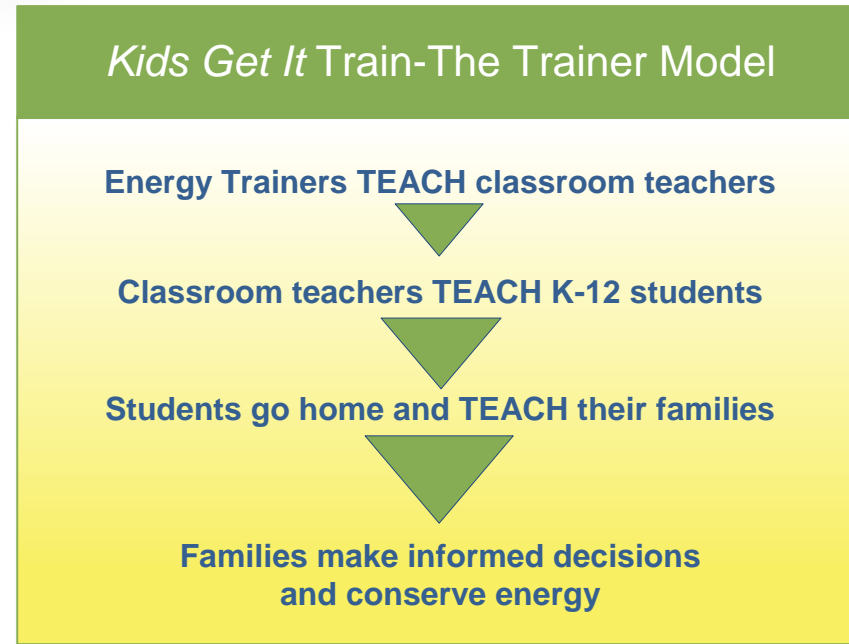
*Kids Get It* Train-The Trainer Model

Energy Trainers TEACH classroom teachers

Classroom teachers TEACH K-12 students

Students go home and TEACH their families

Families make informed decisions and conserve energy